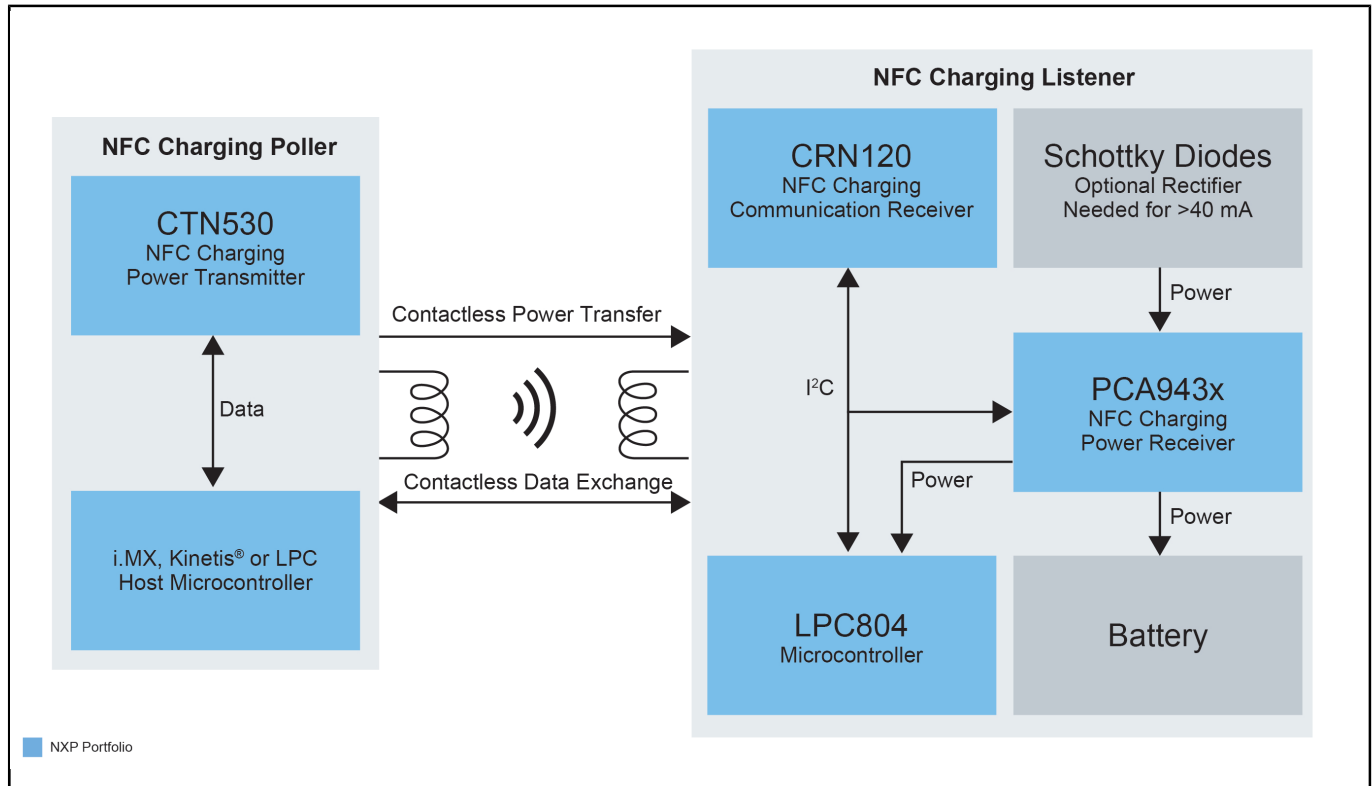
NFC Charging Poller

CTN530
NFC Charging
Power Transmitter

Data

i.MX, Kinetis® or LPC
Host Microcontroller

Contactless Power Transfer

Contactless Data Exchange

NFC Charging Listener

CRN120
NFC Charging
Communication Receiver

Schottky Diodes
Optional Rectifier
Needed for >40 mA

Power

$I^2C$

PCA943x
NFC Charging
Power Receiver

Power

Power

LPC804
Microcontroller

Battery

NXP Portfolio